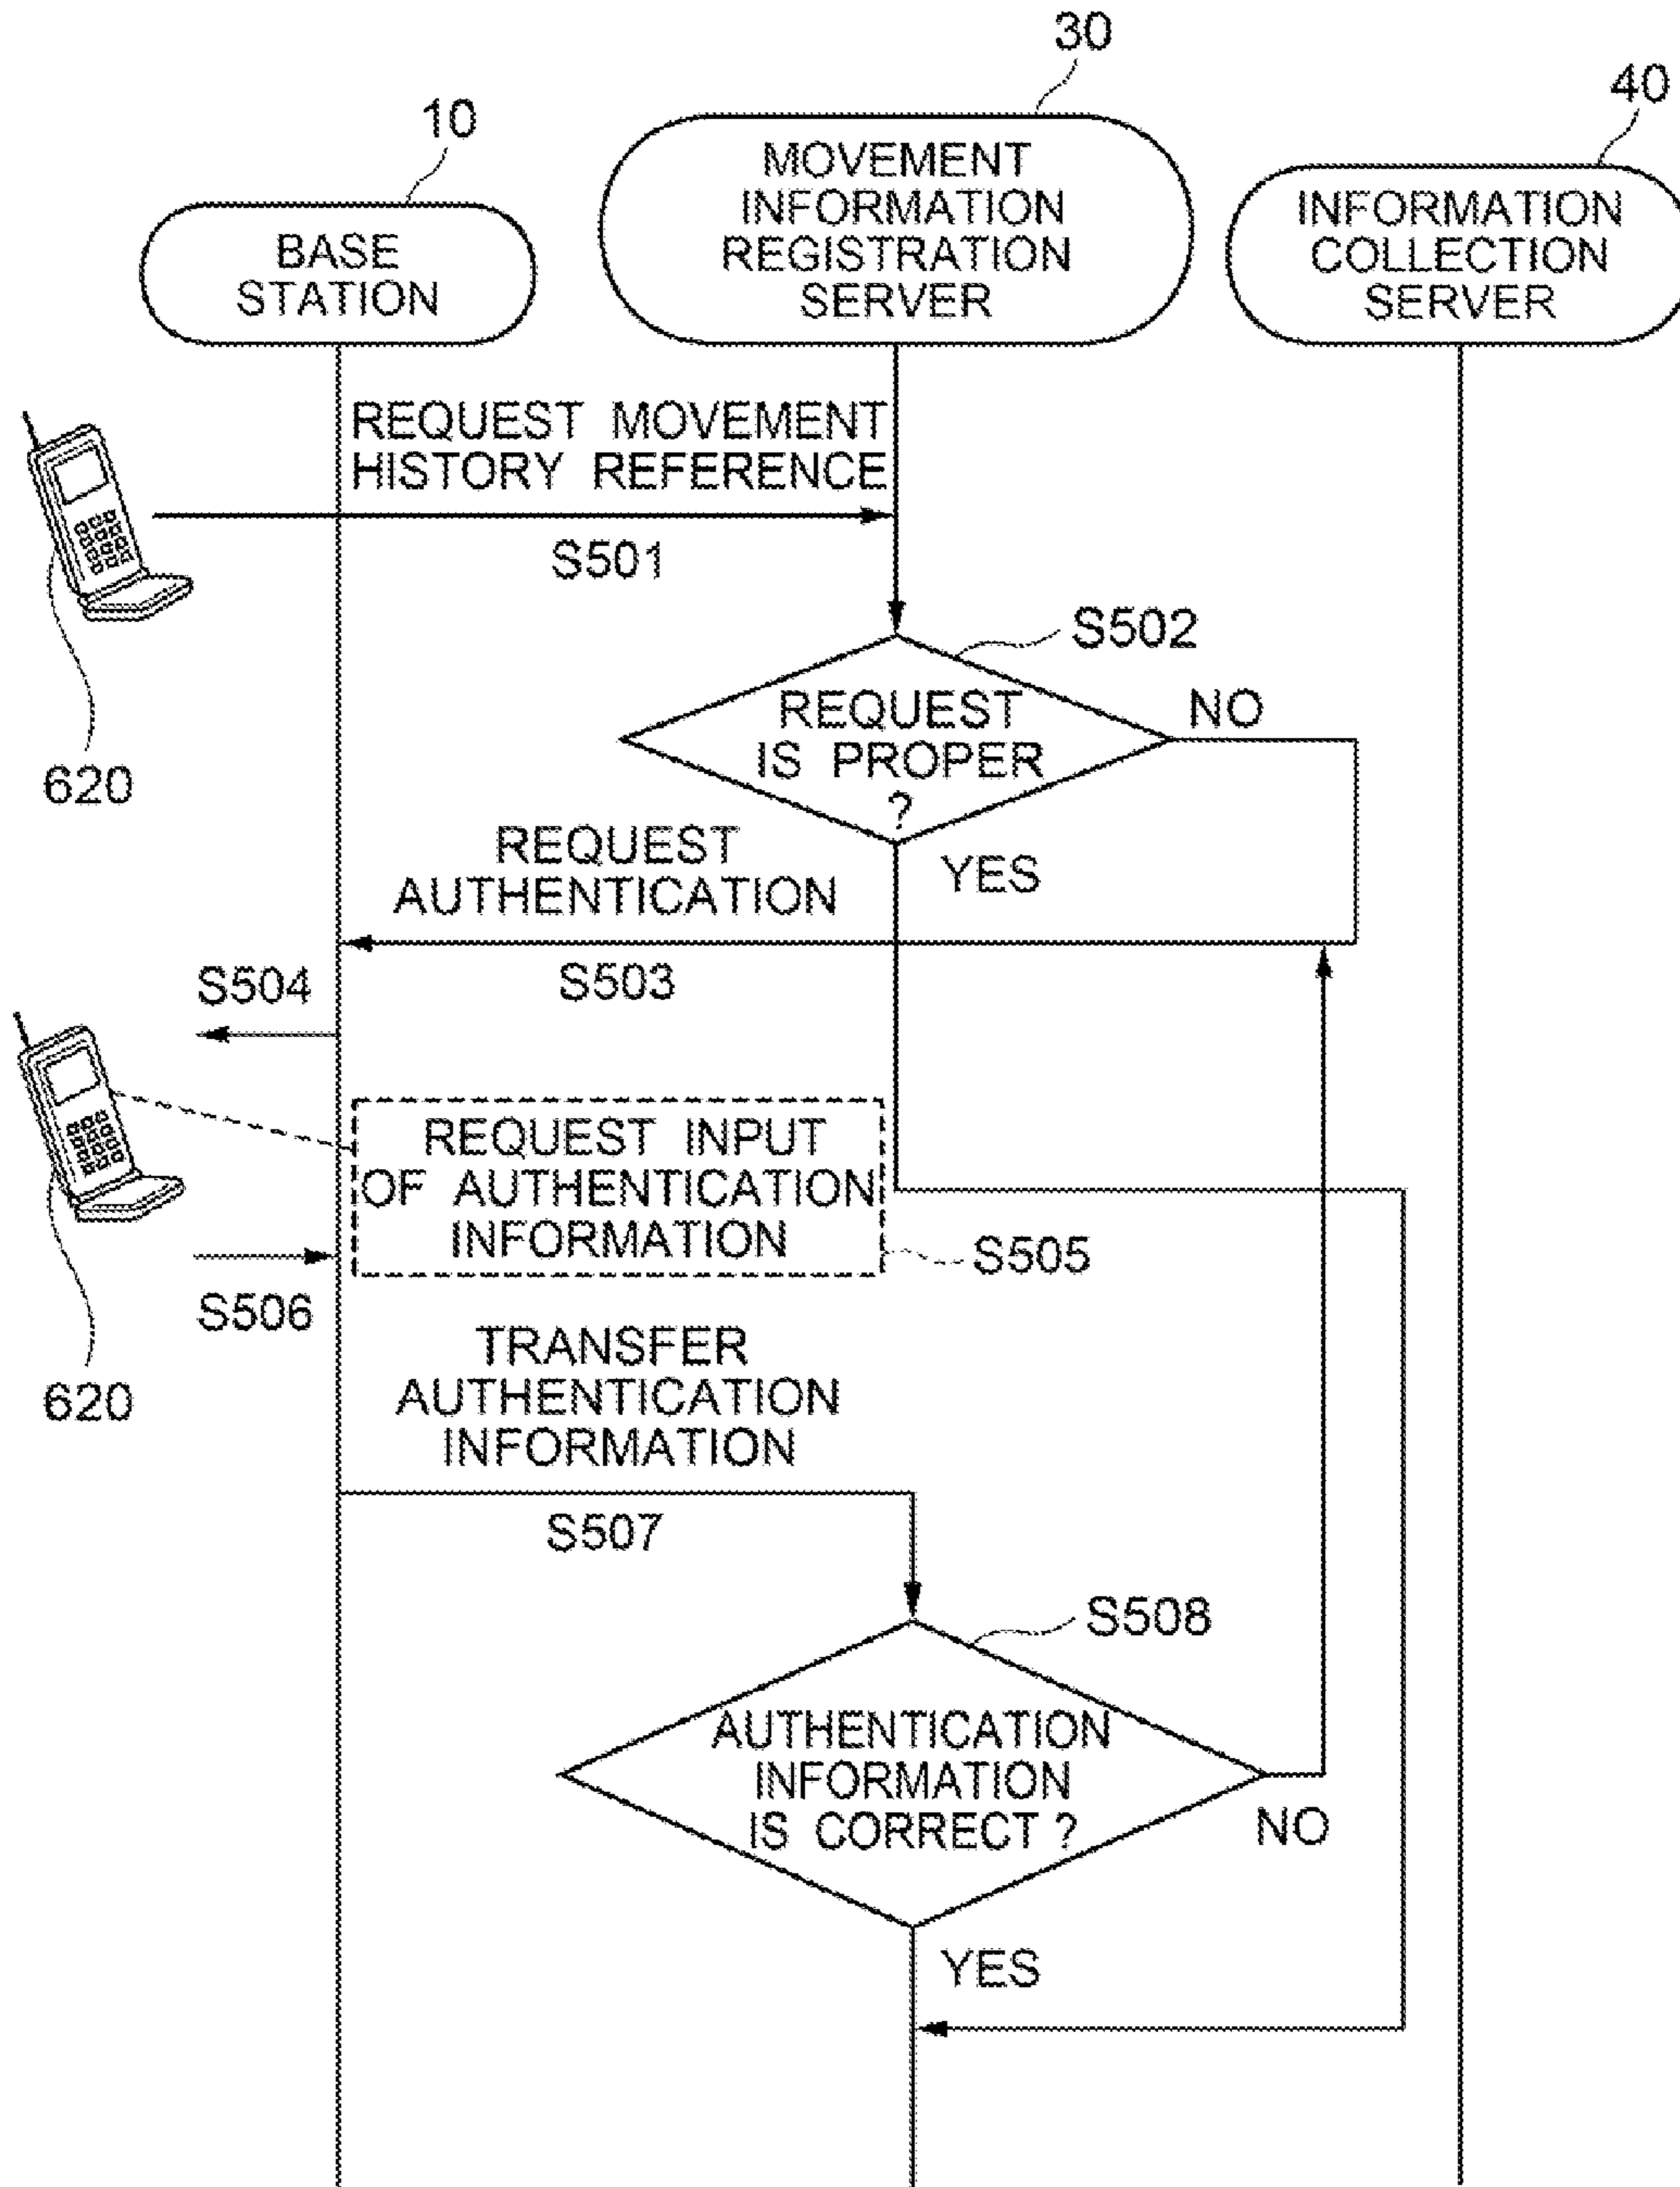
30

40

10

BASE STATION

MOVEMENT INFORMATION REGISTRATION SERVER

INFORMATION COLLECTION SERVER

REQUEST MOVEMENT HISTORY REFERENCE

S501

S502

REQUEST IS PROPER ?

NO

620

REQUEST AUTHENTICATION

YES

S504

S503

REQUEST INPUT OF AUTHENTICATION INFORMATION

S505

S506

620

TRANSFER AUTHENTICATION INFORMATION

S507

S508

AUTHENTICATION INFORMATION IS CORRECT ?

NO

YES